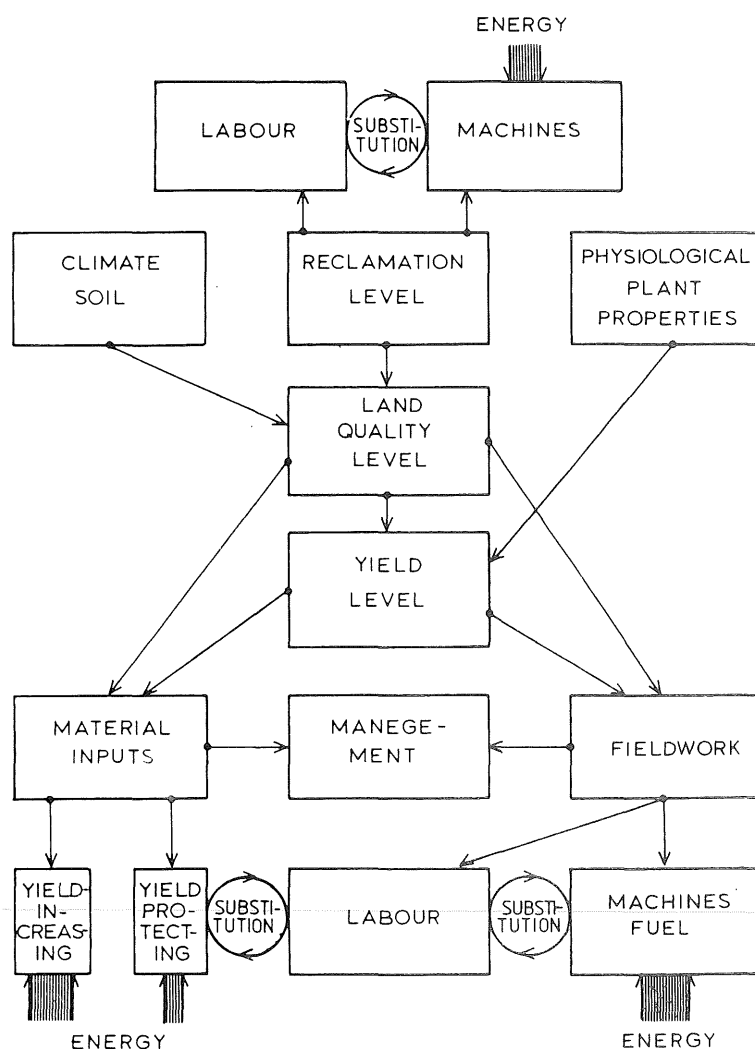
ENERGY

LABOUR

SUBSTITUTION

MACHINES

CLIMATE SOIL

RECLAMATION LEVEL

PHYSIOLOGICAL PLANT PROPERTIES

LAND QUALITY LEVEL

YIELD LEVEL

MATERIAL INPUTS

MANEGEMENT

FIELDWORK

YIELDINCREASING

YIELD PROTECTING

SUBSTITUTION

LABOUR

SUBSTITUTION

MACHINES FUEL

ENERGY

ENERGY